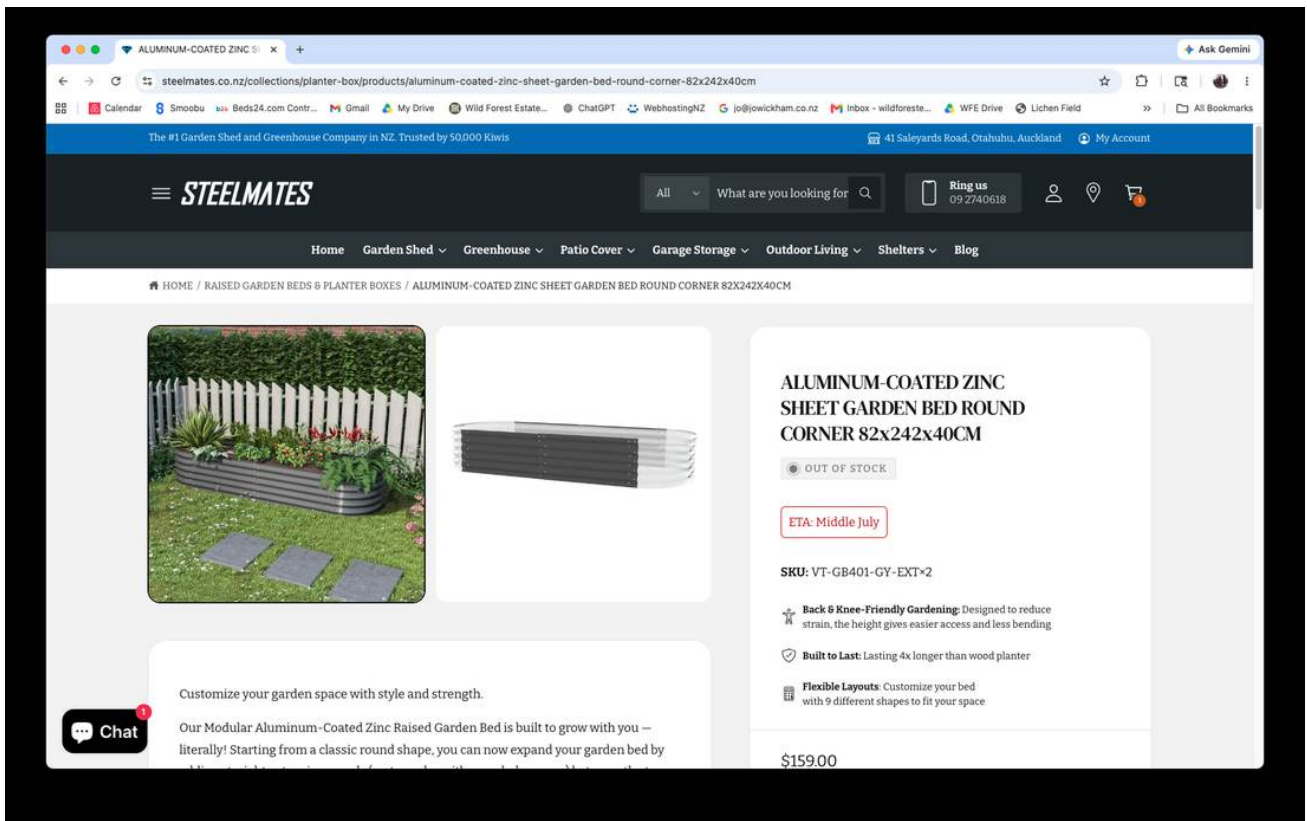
ALUMINUM-COATED ZINC S ×

Ask Gemini

steelmates.co.nz/collections/planter-box/products/aluminum-coated-zinc-sheet-garden-bed-round-corner-82x242x40cm

Calendar Smoobu Beds24.com Contr... Gmail My Drive Wild Forest Estate... ChatGPT WebhostingNZ jo@jowickham.co.nz Inbox - wildforeste... WFE Drive Lichen Field » All Bookmarks

The #1 Garden Shed and Greenhouse Company in NZ. Trusted by 50,000 Kiwis

41 Saleyards Road, Otahuhu, Auckland My Account

STEELMATES

All What are you looking for

Ring us 09 2740618

Home Garden Shed Greenhouse Patio Cover Garage Storage Outdoor Living Shelters Blog

HOME / RAISED GARDEN BEDS & PLANTER BOXES / ALUMINUM-COATED ZINC SHEET GARDEN BED ROUND CORNER 82X242X40CM

ALUMINUM-COATED ZINC SHEET GARDEN BED ROUND CORNER 82x242x40CM

OUT OF STOCK

ETA: Middle July

SKU: VT-GB401-GY-EXT×2

Back & Knee-Friendly Gardening: Designed to reduce strain, the height gives easier access and less bending

Built to Last: Lasting 4x longer than wood planter

Flexible Layouts: Customize your bed with 9 different shapes to fit your space

$159.00

Customize your garden space with style and strength.

Our Modular Aluminum-Coated Zinc Raised Garden Bed is built to grow with you — literally! Starting from a classic round shape, you can now expand your garden bed by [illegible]

Chat 1